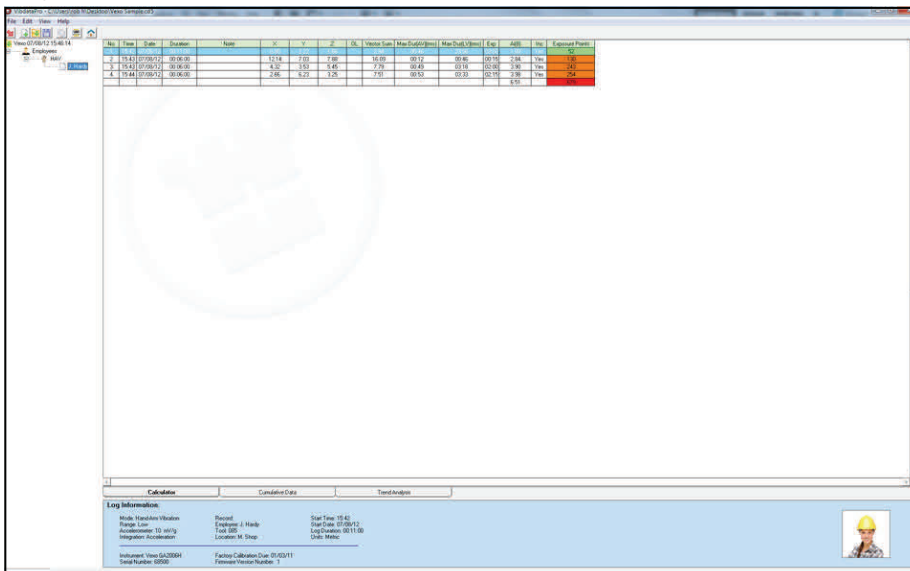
VibdataPro - C:\Users\rob.W\Desktop\Vievo Sample.vd3

File Edit View Help

Vievo 07/08/12 15:40:14
Employees
HAV
J. Hardy

| No. | Time | Date | Duration | Note | X | Y | Z | OL | Vector Sum | Max Dur(EAV)(hm) | Max Dur(ELV)(hm) | Exp | A(8) | Inc | Exposure Points |
|---|---|---|---|---|---|---|---|---|---|---|---|---|---|---|---|
| 1 | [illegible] | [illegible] | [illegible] | | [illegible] | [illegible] | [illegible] | | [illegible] | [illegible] | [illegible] | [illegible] | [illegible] | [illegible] | 52 |
| 2 | 15:43 | 07/08/12 | 00:06:00 | | 12.14 | 7.03 | 7.60 | | 16.09 | 00:12 | 00:46 | 00:19 | 2.84 | Yes | 130 |
| 3 | 15:43 | 07/08/12 | 00:06:00 | | 4.32 | 3.53 | 5.45 | | 7.79 | 00:49 | 03:16 | 02:00 | 3.90 | Yes | 243 |
| 4 | 15:44 | 07/08/12 | 00:06:00 | | 2.66 | 6.23 | 3.25 | | 7.51 | 00:53 | 03:33 | 02:11 | 2.98 | Yes | 254 |
| | | | | | | | | | | | | | 6.51 | | 679 |

Calculator | Cumulative Data | Trend Analysis

Log Information

Mode: Hand Arm Vibration
Range: Low
Accelerometer: 10 mV/g
Integration: Acceleration

Record:
Employee: J. Hardy
Tool: 085
Location: M. Shop

Start Time: 15:42
Start Date: 07/08/12
Log Duration: 00:11:00
Units: Metric

Instrument: Vievo GA2006H
Serial Number: 68500

Factory Calibration Due: 01/03/11
Firmware Version Number: 1